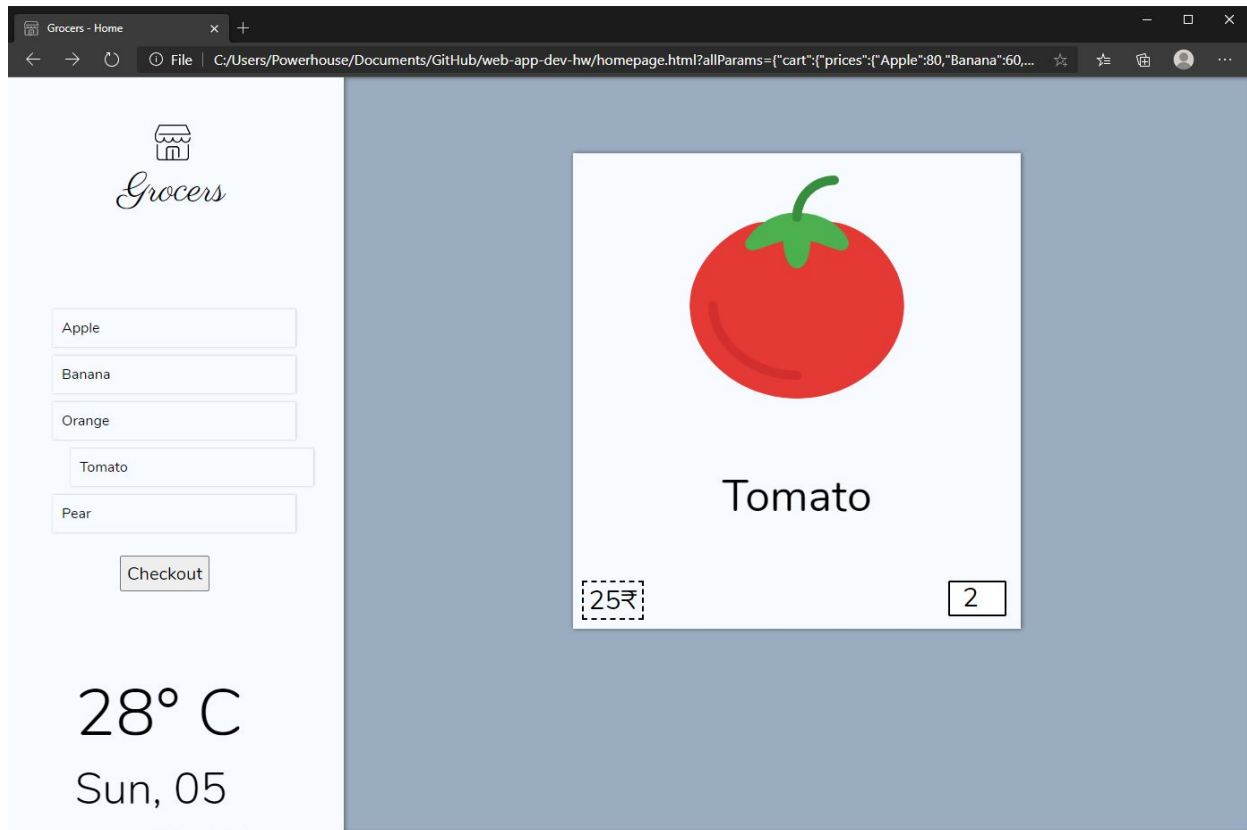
Grocers - Home

File | C:/Users/Powerhouse/Documents/GitHub/web-app-dev-hw/homepage.html?allParams={"cart":{"prices":{"Apple":80,"Banana":60,...

Grocers

Apple

Banana

Orange

Tomato

Pear

Checkout

28° C

Sun, 05

Tomato

25₹

2